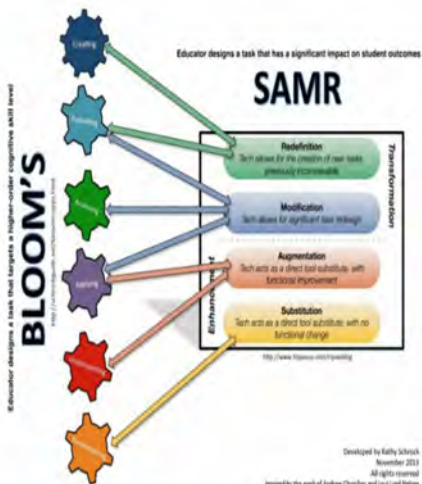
Educator designs a task that has a significant impact on student outcomes

SAMR

Creating

Evaluating

Analyzing

Applying

Understanding

Remembering

BLOOM'S

Educator designs a task that targets a higher-order cognitive skill level

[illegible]

Redefinition
Tech allows for the creation of new tasks previously inconceivable

Modification
Tech allows for significant task redesign

Augmentation
Tech acts as a direct tool substitute, with functional improvement

Substitution
Tech acts as a direct tool substitute, with no functional change

Transformation

Enhancement

http://www.hippasus.com/rrpweblog

Developed by Kathy Schrock
November 2013
All rights reserved
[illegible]